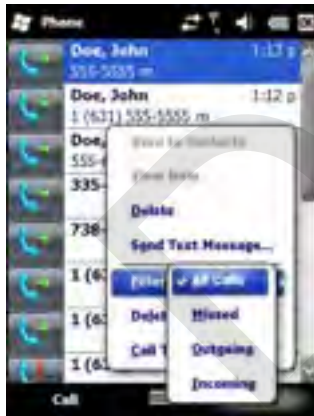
Phone

Doe, John 1:13 p
555-5555 m

Doe, John 1:12 p
1 (631) 555-5555 m

Doe,
555-

335-

738-

1 (6

1 (6

1 (6

Save to Contacts
View Note
Delete
Send Text Message...
Filter
Delet
Call T

✓ All Calls
Missed
Outgoing
Incoming

Call